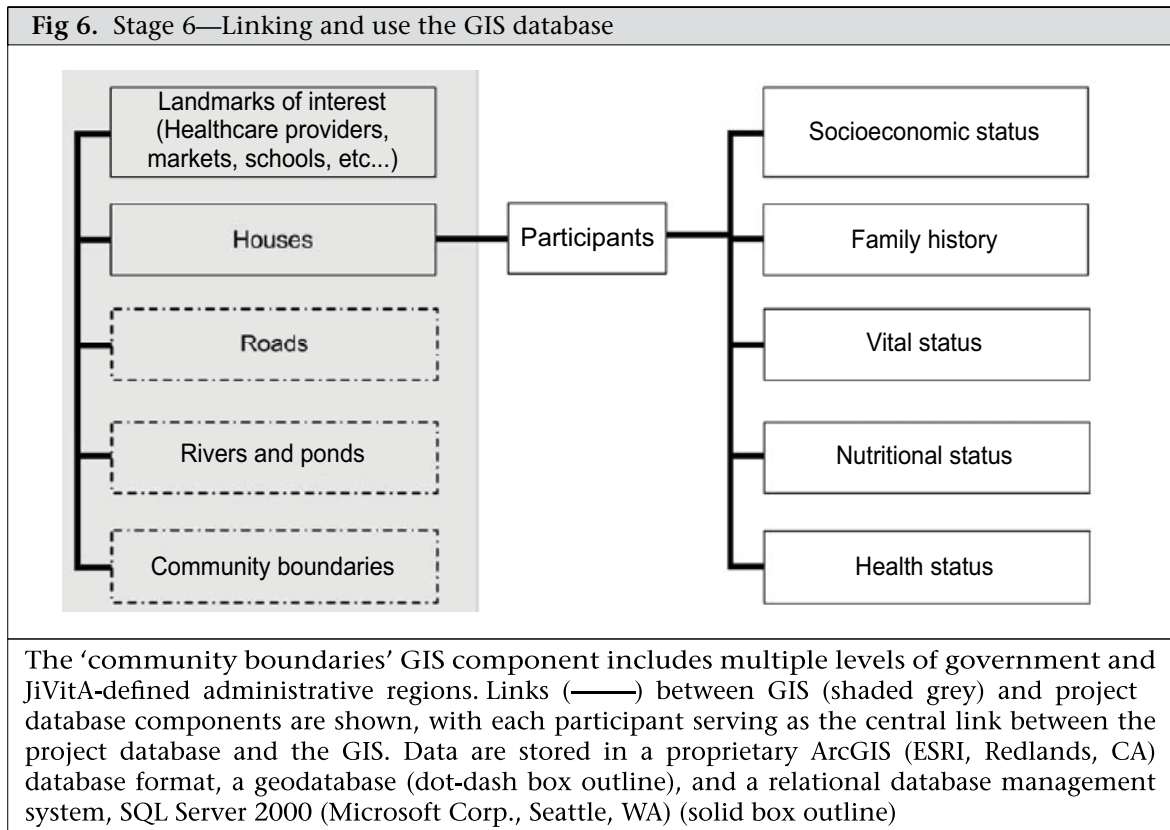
Fig 6. Stage 6—Linking and use the GIS database

Landmarks of interest (Healthcare providers, markets, schools, etc...)

Houses

Roads

Rivers and ponds

Community boundaries

Participants

Socioeconomic status

Family history

Vital status

Nutritional status

Health status

The 'community boundaries' GIS component includes multiple levels of government and JiVitA-defined administrative regions. Links (——) between GIS (shaded grey) and project database components are shown, with each participant serving as the central link between the project database and the GIS. Data are stored in a proprietary ArcGIS (ESRI, Redlands, CA) database format, a geodatabase (dot-dash box outline), and a relational database management system, SQL Server 2000 (Microsoft Corp., Seattle, WA) (solid box outline)